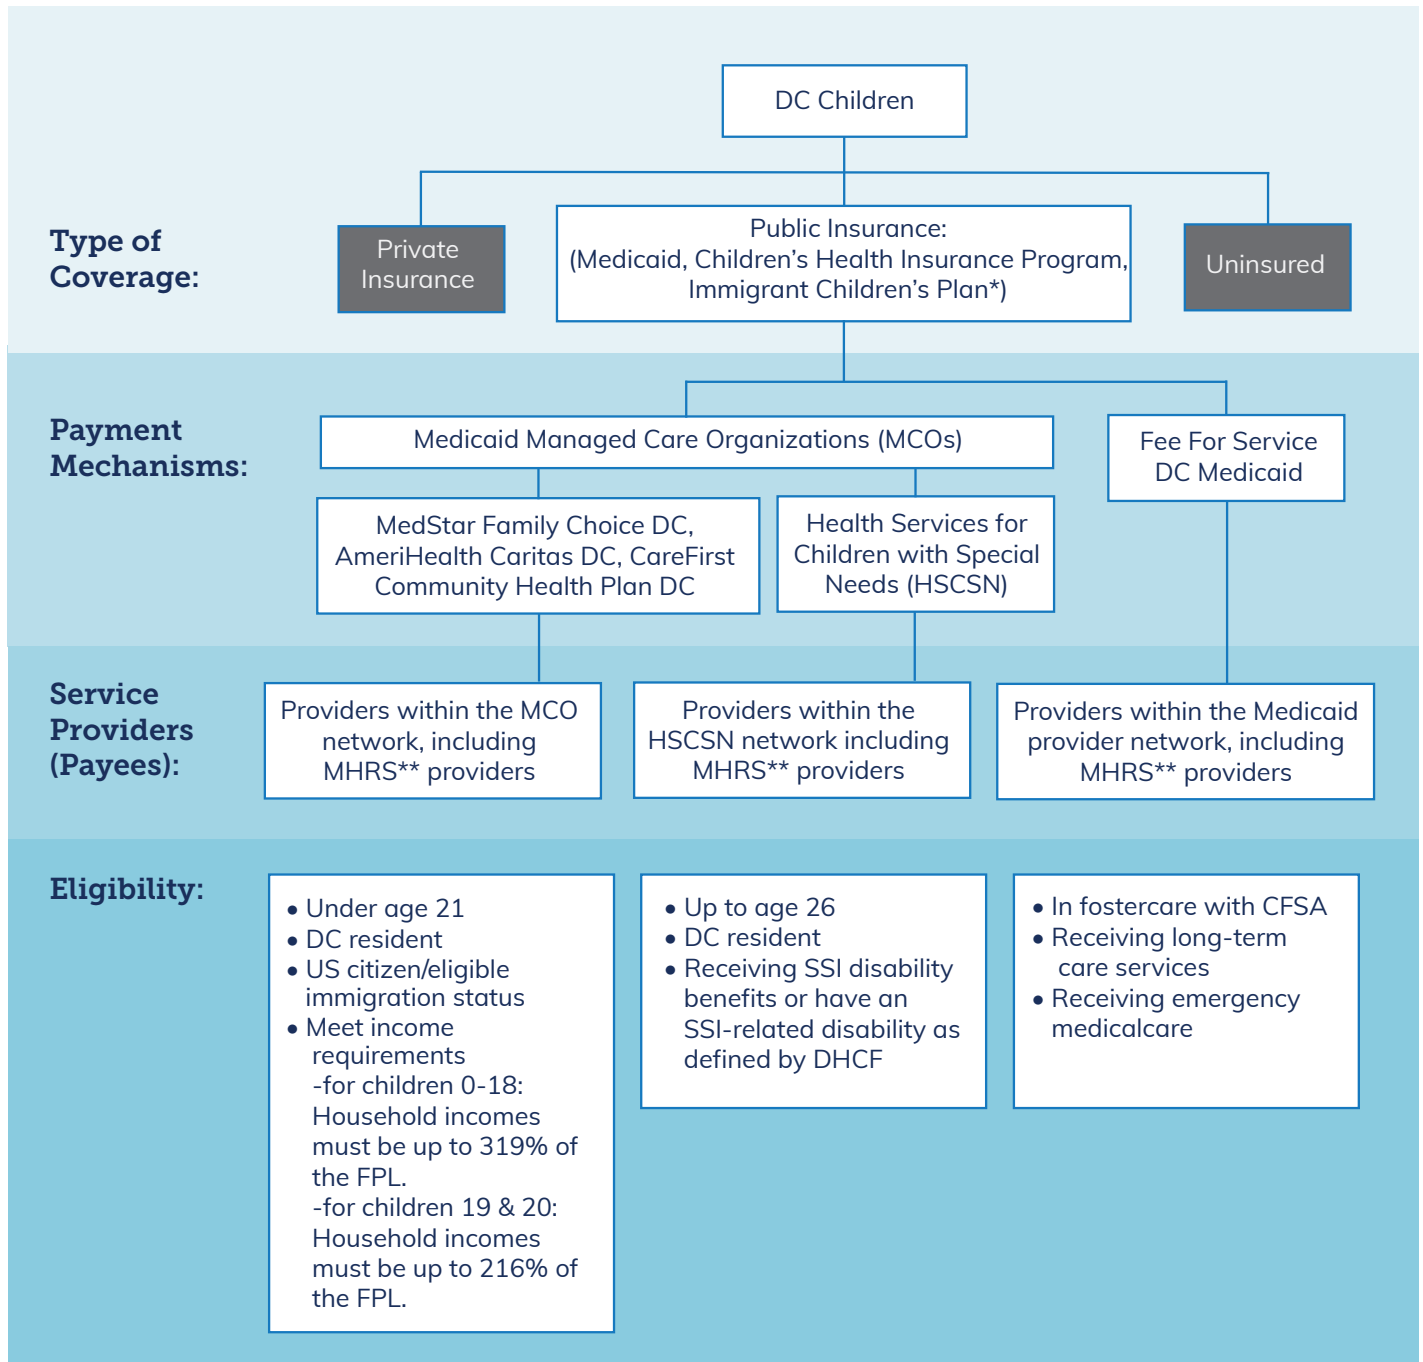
DC Children

Type of Coverage:

Private Insurance

Public Insurance: (Medicaid, Children's Health Insurance Program, Immigrant Children's Plan*)

Uninsured

Payment Mechanisms:

Medicaid Managed Care Organizations (MCOs)

Fee For Service DC Medicaid

MedStar Family Choice DC, AmeriHealth Caritas DC, CareFirst Community Health Plan DC

Health Services for Children with Special Needs (HSCSN)

Service Providers (Payees):

Providers within the MCO network, including MHRS** providers

Providers within the HSCSN network including MHRS** providers

Providers within the Medicaid provider network, including MHRS** providers

Eligibility:

• Under age 21
• DC resident
• US citizen/eligible immigration status
• Meet income requirements
-for children 0-18: Household incomes must be up to 319% of the FPL.
-for children 19 & 20: Household incomes must be up to 216% of the FPL.

• Up to age 26
• DC resident
• Receiving SSI disability benefits or have an SSI-related disability as defined by DHCF

• In fostercare with CFSA
• Receiving long-term care services
• Receiving emergency medicalcare